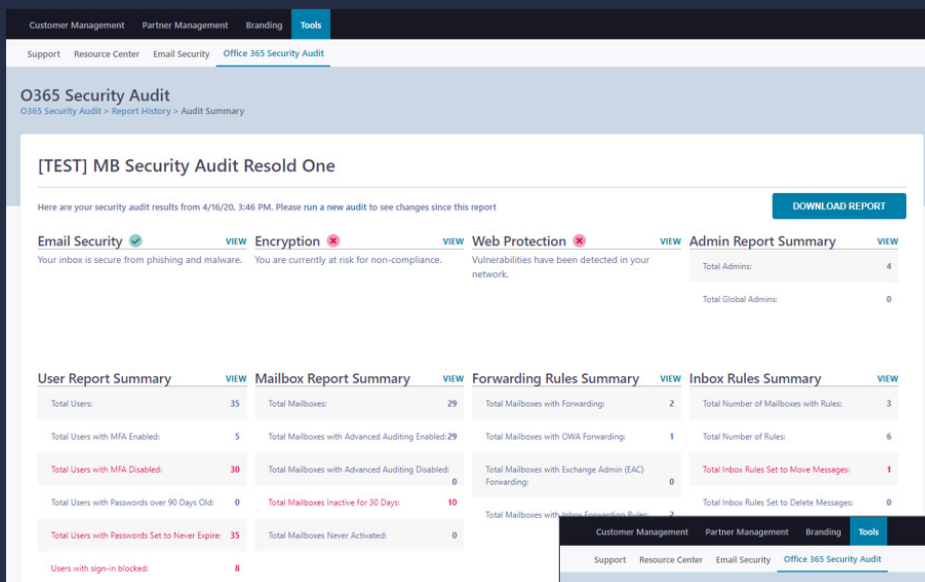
Customer Management Partner Management Branding Tools

Support Resource Center Email Security Office 365 Security Audit

O365 Security Audit

O365 Security Audit > Report History > Audit Summary

[TEST] MB Security Audit Resold One

Here are your security audit results from 4/16/20, 3:46 PM. Please run a new audit to see changes since this report

DOWNLOAD REPORT

Email Security VIEW

Your inbox is secure from phishing and malware.

Encryption VIEW

You are currently at risk for non-compliance.

Web Protection VIEW

Vulnerabilities have been detected in your network.

Admin Report Summary VIEW

| | |
|---|---|
| Total Admins: | 4 |
| Total Global Admins: | 0 |

User Report Summary VIEW

| | |
|---|---|
| Total Users: | 35 |
| Total Users with MFA Enabled: | 5 |
| Total Users with MFA Disabled: | 30 |
| Total Users with Passwords over 90 Days Old: | 0 |
| Total Users with Passwords Set to Never Expire: | 35 |
| Users with sign-in blocked: | 8 |

Mailbox Report Summary VIEW

| | |
|---|---|
| Total Mailboxes: | 29 |
| Total Mailboxes with Advanced Auditing Enabled: | 29 |
| Total Mailboxes with Advanced Auditing Disabled: | 0 |
| Total Mailboxes Inactive for 30 Days: | 10 |
| Total Mailboxes Never Activated: | 0 |

Forwarding Rules Summary VIEW

| | |
|---|---|
| Total Mailboxes with Forwarding: | 2 |
| Total Mailboxes with OWA Forwarding: | 1 |
| Total Mailboxes with Exchange Admin (EAC) Forwarding: | 0 |
| Total Mailboxes with Inbox Forwarding Rules: | 2 |

Inbox Rules Summary VIEW

| | |
|---|---|
| Total Number of Mailboxes with Rules: | 3 |
| Total Number of Rules: | 6 |
| Total Inbox Rules Set to Move Messages: | 1 |
| Total Inbox Rules Set to Delete Messages: | 0 |

Customer Management Partner Management Branding Tools

Support Resource Center Email Security Office 365 Security Audit